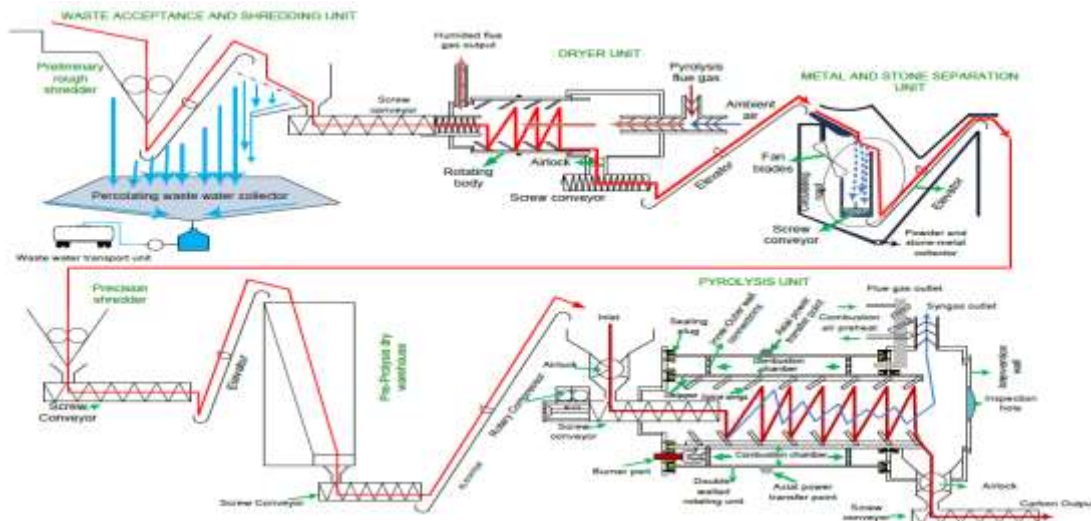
WASTE ACCEPTANCE AND SHREDDING UNIT

Preliminary rough shredder

Percolating waste water collector

Waste water transport unit

Screw conveyor

Humidified flue gas output

DRYER UNIT

Pyrolysis flue gas

Ambient air

Rotating body

Airlock

Screw conveyor

Elevator

METAL AND STONE SEPARATION UNIT

Fan blades

Screw conveyor

Elevator

Powder and stone metal collector

Precision shredder

Screw Conveyor

Elevator

Pre-Pyrolysis dry warehouse

Screw Conveyor

Rotary Compressor

PYROLYSIS UNIT

Inlet

Airlock

Sealing plug

Screw conveyor

Combustion chamber

Combustion chamber

Combustion air preheat

Flue gas outlet

Syngas outlet

Inspection hole

Burner point

Double walled rotating unit

Axial power transfer point

Airlock

Screw conveyor

Carbon Output